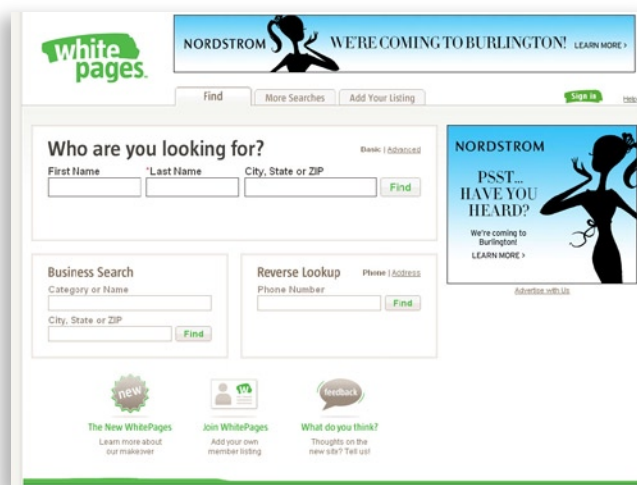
white pages.

NORDSTROM WE'RE COMING TO BURLINGTON! LEARN MORE ›

Find | More Searches | Add Your Listing

Sign in | Help

Who are you looking for?

Basic | Advanced

First Name | *Last Name | City, State or ZIP

Find

Business Search

Category or Name

City, State or ZIP

Find

Reverse Lookup

Phone | Address

Phone Number

Find

NORDSTROM

PSST... HAVE YOU HEARD?

We're coming to Burlington!

LEARN MORE ›

Advertise with Us

new

The New WhitePages

Learn more about our makeover

Join WhitePages

Add your own member listing

feedback

What do you think?

Thoughts on the new site? Tell us!